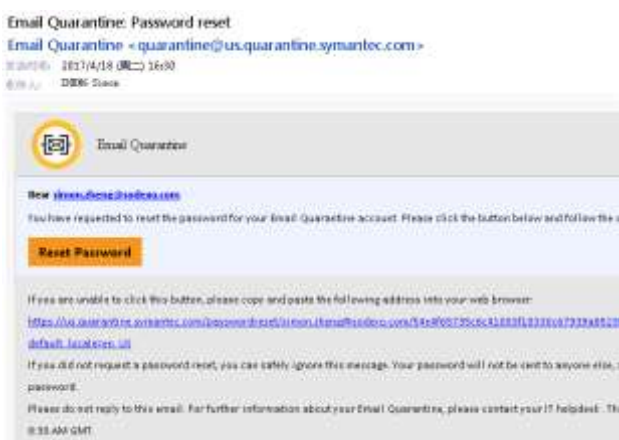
Email Quarantine: Password reset
Email Quarantine <quarantine@us.quarantine.symantec.com>
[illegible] 2017/4/18 (週二) 16:30
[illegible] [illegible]

Email Quarantine

Dear simon.zheng@sodeos.com
You have requested to reset the password for your Email Quarantine account. Please click the button below and follow the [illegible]

Reset Password

If you are unable to click this button, please copy and paste the following address into your web browser:
https://us.quarantine.symantec.com/passwordreset/simon.zheng@sodeos.com/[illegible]
default_locale=en_US

If you did not request a password reset, you can safely ignore this message. Your password will not be sent to anyone else, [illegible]
password.

Please do not reply to this email. For further information about your Email Quarantine, please contact your IT helpdesk. Th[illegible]
8:30 AM GMT.